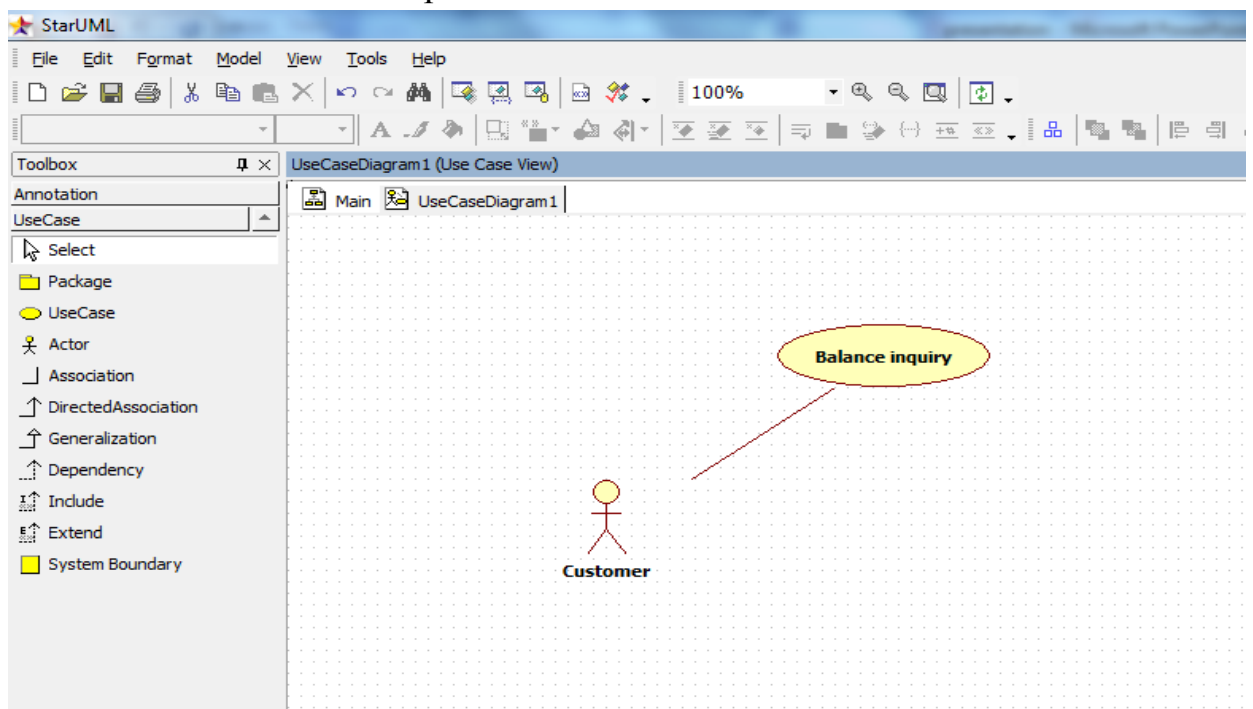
StarUML

File Edit Format Model View Tools Help

100%

Toolbox

Annotation

UseCase

Select

Package

UseCase

Actor

Association

DirectedAssociation

Generalization

Dependency

Include

Extend

System Boundary

UseCaseDiagram1 (Use Case View)

Main UseCaseDiagram1

Balance inquiry

Customer